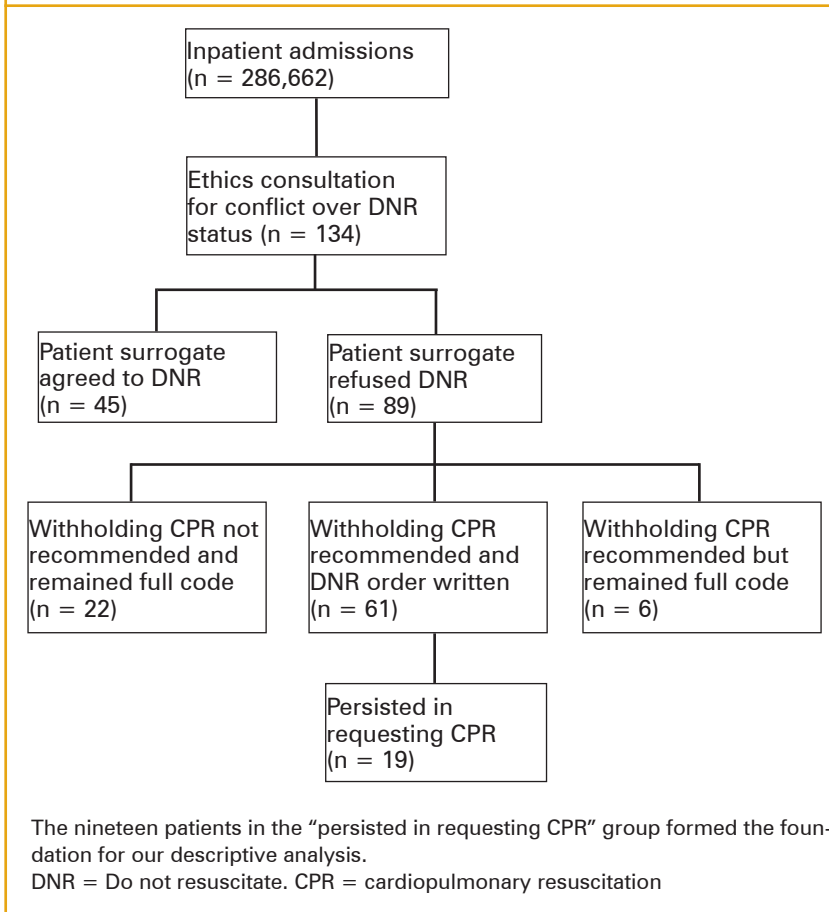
Inpatient admissions (n = 286,662)

Ethics consultation for conflict over DNR status (n = 134)

Patient surrogate agreed to DNR (n = 45)

Patient surrogate refused DNR (n = 89)

Withholding CPR not recommended and remained full code (n = 22)

Withholding CPR recommended and DNR order written (n = 61)

Withholding CPR recommended but remained full code (n = 6)

Persisted in requesting CPR (n = 19)

The nineteen patients in the "persisted in requesting CPR" group formed the foundation for our descriptive analysis.
DNR = Do not resuscitate. CPR = cardiopulmonary resuscitation